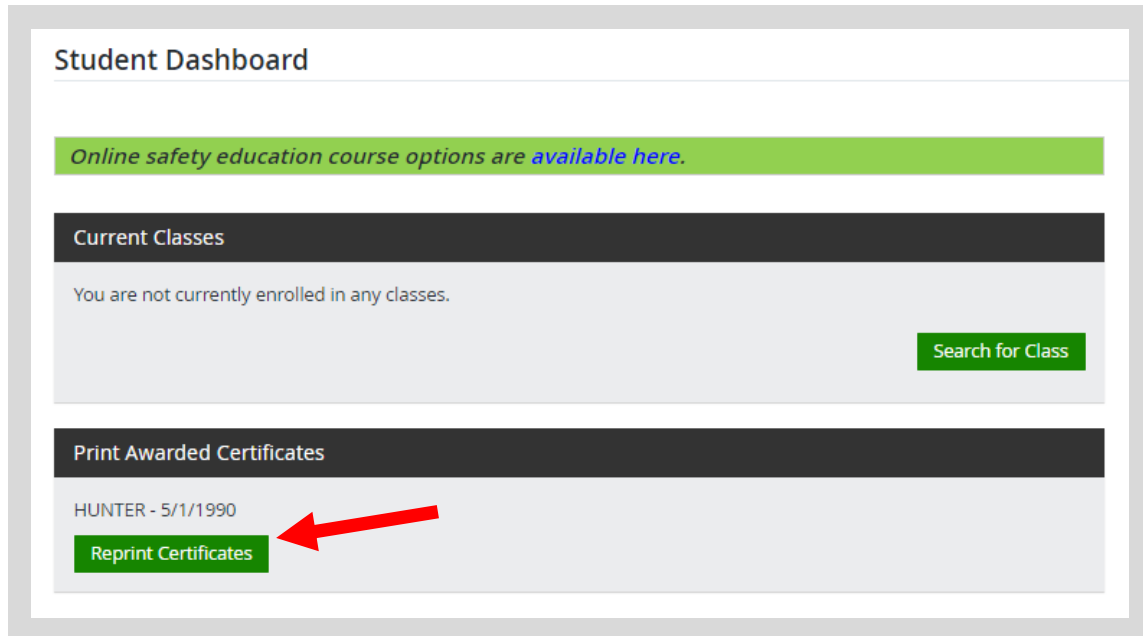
Student Dashboard

Online safety education course options are available here.

Current Classes

You are not currently enrolled in any classes.

Search for Class

Print Awarded Certificates

HUNTER - 5/1/1990

Reprint Certificates